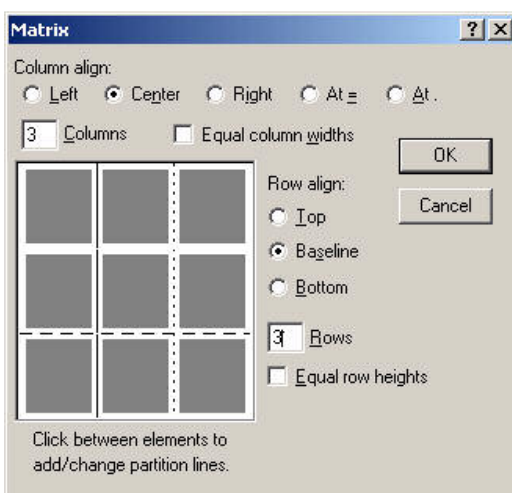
Matrix
? X

Column align:
Left
Center
Right
At =
At .

3 Columns
Equal column widths

OK

Cancel

Row align:
Top
Baseline
Bottom

3 Rows
Equal row heights

Click between elements to add/change partition lines.